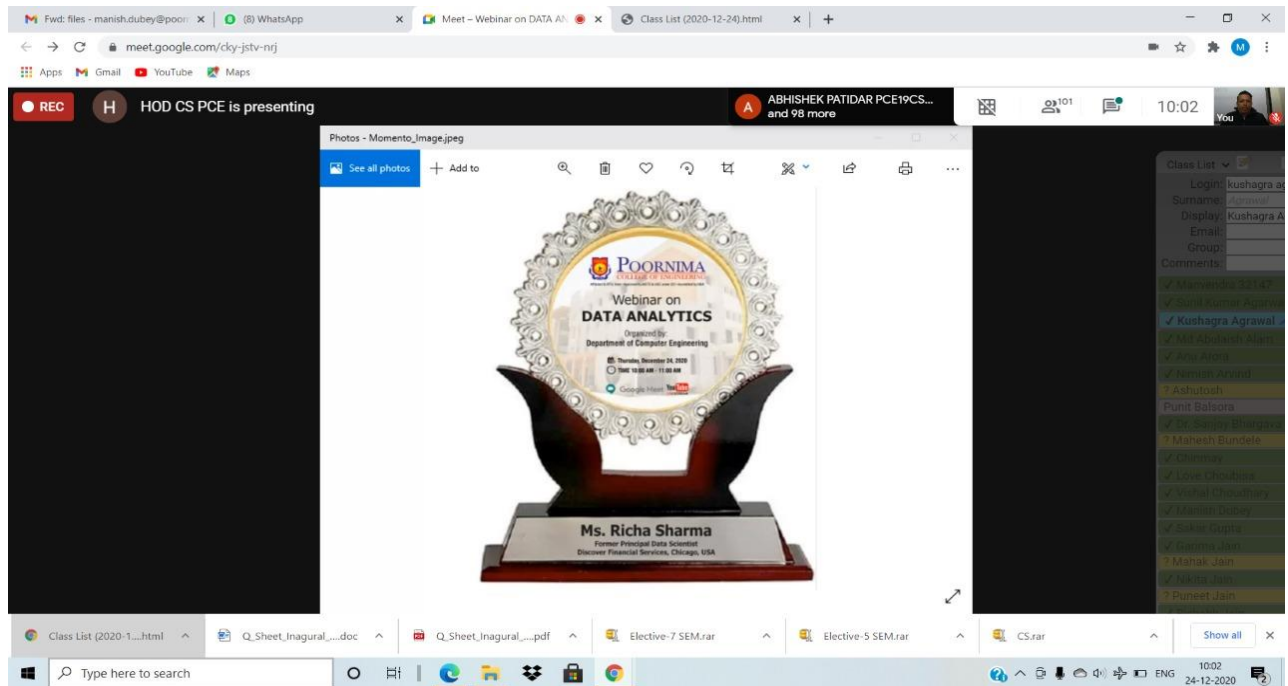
Fwd: files - manish.dubey@poor
(8) WhatsApp
Meet – Webinar on DATA AN
Class List (2020-12-24).html
+
meet.google.com/cky-jstv-nrj
Apps Gmail YouTube Maps
REC
H HOD CS PCE is presenting
A ABHISHEK PATIDAR PCE19CS... and 98 more
101
10:02
You
Photos - Momento_Image.jpeg
See all photos
+ Add to
Class List
Login: kushagra ag
Surname: Agrawal
Display: Kushagra A
Email:
Group:
Comments:
✓ Manvendra 32 UAT
✓ Sunil Kumar Agarwal
✓ Kushagra Agrawal
✓ Md Abdullah Alam
✓ Anu Arora
✓ Naman Arvind
? Ashutosh
Punit Balsora
✓ Dr. Sanjay Bhargava
? Mahesh Bundele
✓ Chinmay
✓ Love Choudhary
✓ Vishal Choudhary
✓ Manish Dubey
✓ Sakar Gupta
✓ Garima Jain
? Mahak Jain
✓ Nikita Jain
? Puneet Jain
POORNIMA
COLLEGE OF ENGINEERING
Webinar on
DATA ANALYTICS
Organized by:
Department of Computer Engineering
Thursday, December 24, 2020
TIME 10:00 AM - 11:00 AM
Google Meet YouTube
Ms. Richa Sharma
Former Principal Data Scientist
Discover Financial Services, Chicago, USA
Class List (2020-1....html
Q_Sheet_Inagural_....doc
Q_Sheet_Inagural_....pdf
Elective-7 SEM.rar
Elective-5 SEM.rar
CS.rar
Show all
Type here to search
ENG
10:02
24-12-2020